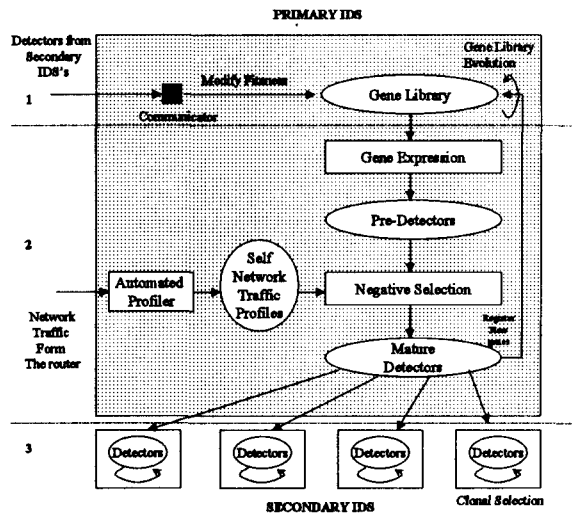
PRIMARY IDS

Detectors from Secondary IDS's

Gene Library Evolution

1

Modify Fitness

Gene Library

Communicator

Gene Expression

Pre-Detectors

2

Automated Profiler

Self Network Traffic Profiles

Negative Selection

Network Traffic Form The router

Register New genes

Mature Detectors

3

Detectors

Detectors

Detectors

Detectors

Clonal Selection

SECONDARY IDS